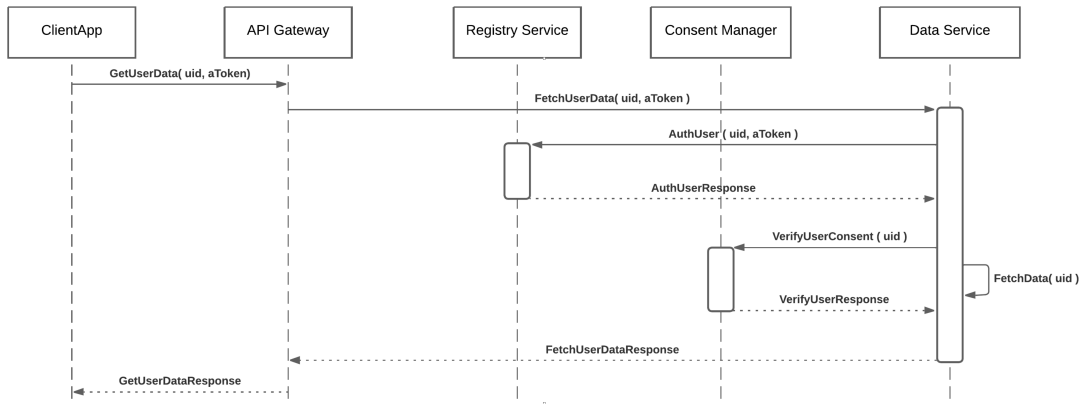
ClientApp
API Gateway
Registry Service
Consent Manager
Data Service

GetUserData( uid, aToken)

FetchUserData( uid, aToken )

AuthUser ( uid, aToken )

AuthUserResponse

VerifyUserConsent ( uid )

FetchData( uid )

VerifyUserResponse

FetchUserDataResponse

GetUserDataResponse